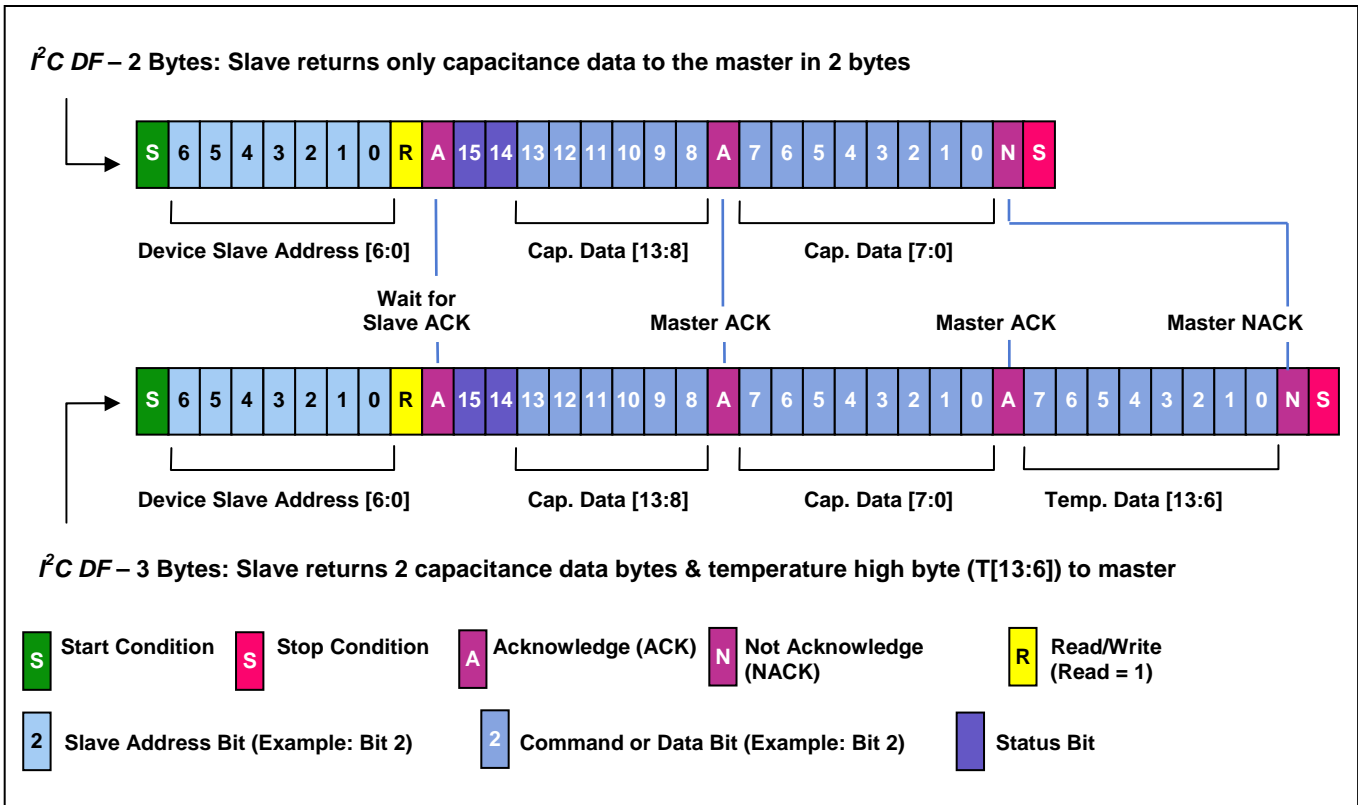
$I^2C$ DF – 2 Bytes: Slave returns only capacitance data to the master in 2 bytes

| S | 6 | 5 | 4 | 3 | 2 | 1 | 0 | R | A | 15 | 14 | 13 | 12 | 11 | 10 | 9 | 8 | A | 7 | 6 | 5 | 4 | 3 | 2 | 1 | 0 | N | S |
|---|---|---|---|---|---|---|---|---|---|---|---|---|---|---|---|---|---|---|---|---|---|---|---|---|---|---|---|---|

Device Slave Address [6:0]
Cap. Data [13:8]
Cap. Data [7:0]

Wait for Slave ACK
Master ACK
Master ACK
Master NACK

| S | 6 | 5 | 4 | 3 | 2 | 1 | 0 | R | A | 15 | 14 | 13 | 12 | 11 | 10 | 9 | 8 | A | 7 | 6 | 5 | 4 | 3 | 2 | 1 | 0 | A | 7 | 6 | 5 | 4 | 3 | 2 | 1 | 0 | N | S |
|---|---|---|---|---|---|---|---|---|---|---|---|---|---|---|---|---|---|---|---|---|---|---|---|---|---|---|---|---|---|---|---|---|---|---|---|---|---|

Device Slave Address [6:0]
Cap. Data [13:8]
Cap. Data [7:0]
Temp. Data [13:6]

$I^2C$ DF – 3 Bytes: Slave returns 2 capacitance data bytes & temperature high byte (T[13:6]) to master

S Start Condition
S Stop Condition
A Acknowledge (ACK)
N Not Acknowledge (NACK)
R Read/Write (Read = 1)
2 Slave Address Bit (Example: Bit 2)
2 Command or Data Bit (Example: Bit 2)
Status Bit